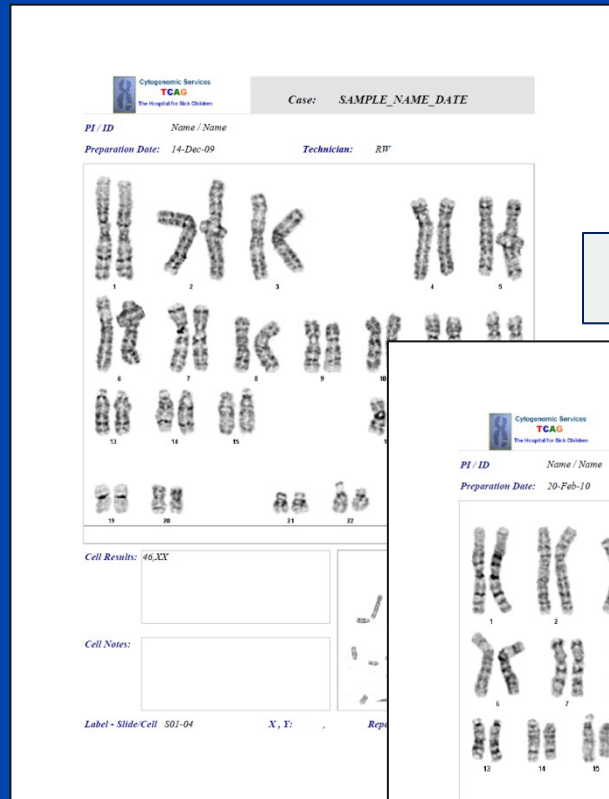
Cytogenomic Services
TCAG
The Hospital for Sick Children

Case: SAMPLE_NAME_DATE

PI / ID Name / Name

Preparation Date: 14-Dec-09 Technician: RW

1 2 3 4 5

6 7 8 9 10

13 14 15

19 20 21 22

Cell Results: 46,XX

Cell Notes:

Label - Slide/Cell S01-04 X, Y: Repo

Cytogenomic Services
TCAG
The Hospital for Sick Children

PI / ID Name / Name

Preparation Date: 20-Feb-10

1 2

6 7

13 14 15